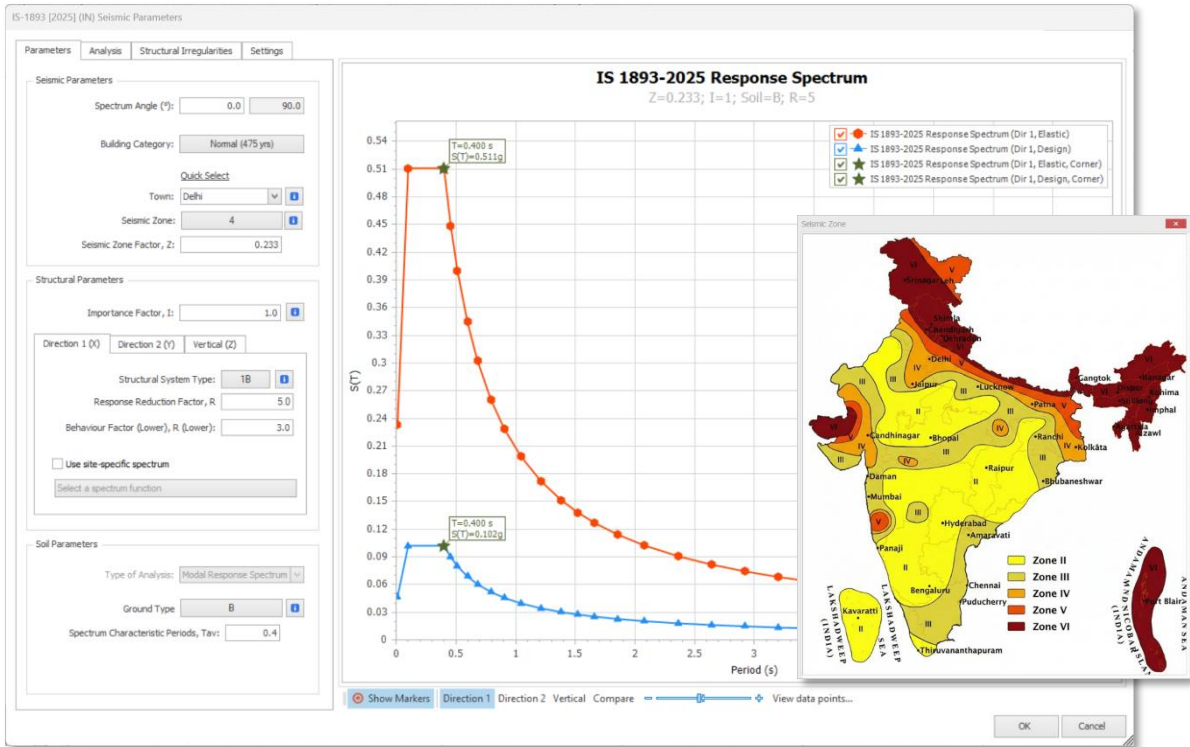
IS-1893 [2025] (IN) Seismic Parameters

Parameters | Analysis | Structural Irregularities | Settings

Seismic Parameters

Spectrum Angle (°): 0.0 | 90.0

Building Category: Normal (475 yrs)

Quick Select

Town: Delhi

Seismic Zone: 4

Seismic Zone Factor, Z: 0.233

Structural Parameters

Importance Factor, I: 1.0

Direction 1 (X) | Direction 2 (Y) | Vertical (Z)

Structural System Type: 1B

Response Reduction Factor, R 5.0

Behaviour Factor (Lower), R (Lower): 3.0

Use site-specific spectrum

Select a spectrum function

Soil Parameters

Type of Analysis: Modal Response Spectrum

Ground Type B

Spectrum Characteristic Periods, Tav: 0.4

IS 1893-2025 Response Spectrum

Z=0.233; I=1; Soil=B; R=5

IS 1893-2025 Response Spectrum (Dir 1, Elastic)
IS 1893-2025 Response Spectrum (Dir 1, Design)
IS 1893-2025 Response Spectrum (Dir 1, Elastic, Corner)
IS 1893-2025 Response Spectrum (Dir 1, Design, Corner)

T=0.400 s
S(T)=0.511g

T=0.400 s
S(T)=0.102g

S(T)

0.54 0.51 0.48 0.45 0.42 0.39 0.36 0.33 0.3 0.27 0.24 0.21 0.18 0.15 0.12 0.09 0.06 0.03 0

0 0.5 1 1.5 2 2.5 3

Period (s)

Show Markers | Direction 1 | Direction 2 | Vertical | Compare | View data points...

OK | Cancel

Seismic Zone

VI V Srinagar Leh Shimla Chandigarh Dehradun Delhi IV III Jaipur Lucknow Gangtok Itanagar Dispur Kohima Shillong Imphal Agartala Aizawl Patna V Gandhinagar Bhopal IV Ranchi Kolkata Raipur Daman Bhubaneshwar Mumbai V Hyderabad Amaravati Panaji II Chennai Bengaluru Puducherry Kavaratti Thiruvananthapuram Port Blair

LAKSHADWEEP (INDIA)
LAKSHADWEEP SEA
ANDAMAN AND NICOBAR ISLANDS (INDIA)
ANDAMAN SEA

Zone II
Zone III
Zone IV
Zone V
Zone VI